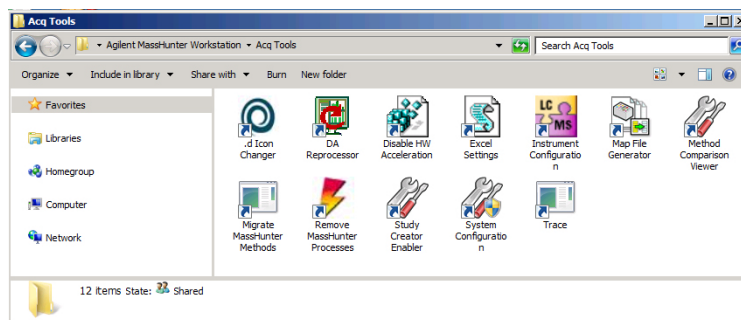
Acq Tools

Agilent MassHunter Workstation ▸ Acq Tools

Search Acq Tools

Organize ▾ Include in library ▾ Share with ▾ Burn New folder

Favorites

Libraries

Homegroup

Computer

Network

.d Icon Changer

DA Reprocessor

Disable HW Acceleration

Excel Settings

LC MS

Instrument Configuratio n

Map File Generator

Method Comparison Viewer

Migrate MassHunter Methods

Remove MassHunter Processes

Study Creator Enabler

System Configuratio n

Trace

12 items State: Shared